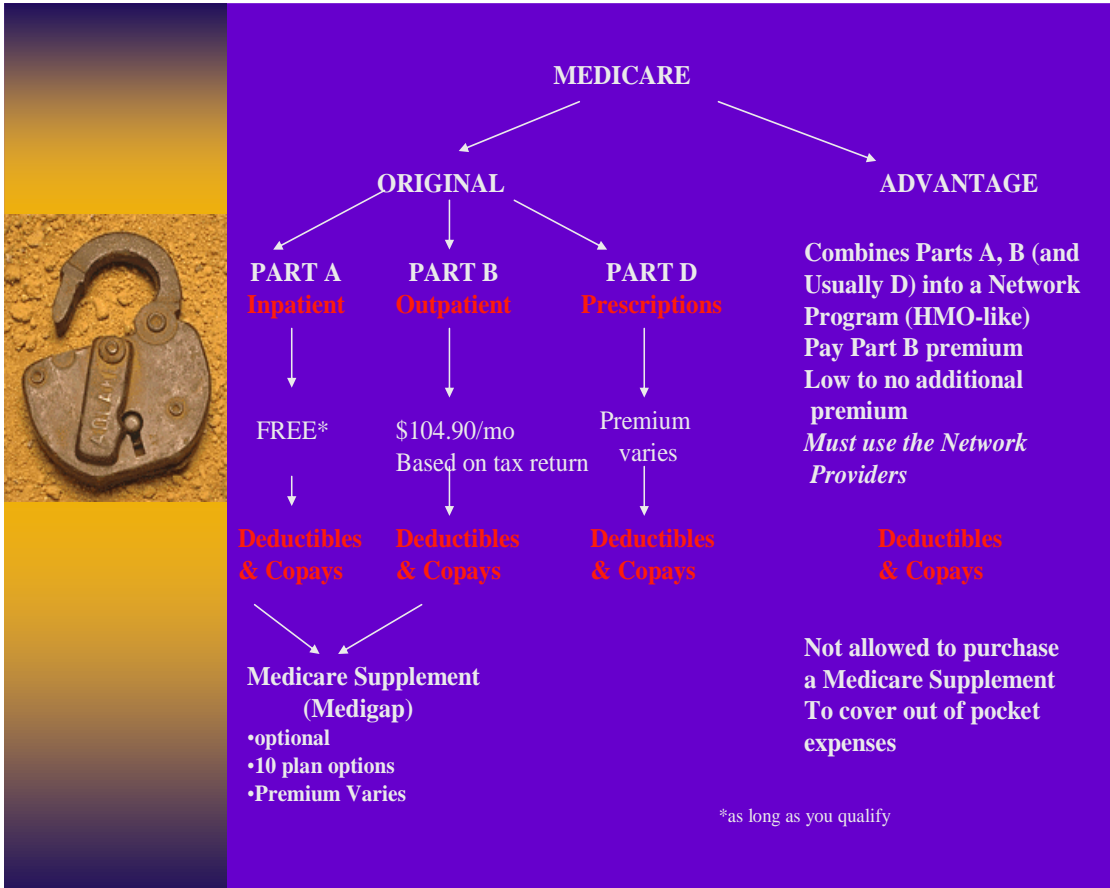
MEDICARE

ORIGINAL

ADVANTAGE

PART A
Inpatient

PART B
Outpatient

PART D
Prescriptions

FREE*

Deductibles & Copays

$104.90/mo
Based on tax return

Deductibles & Copays

Premium varies

Deductibles & Copays

Combines Parts A, B (and Usually D) into a Network Program (HMO-like)
Pay Part B premium
Low to no additional premium
*Must use the Network Providers*

Deductibles & Copays

Medicare Supplement (Medigap)
•optional
•10 plan options
•Premium Varies

Not allowed to purchase a Medicare Supplement To cover out of pocket expenses

*as long as you qualify